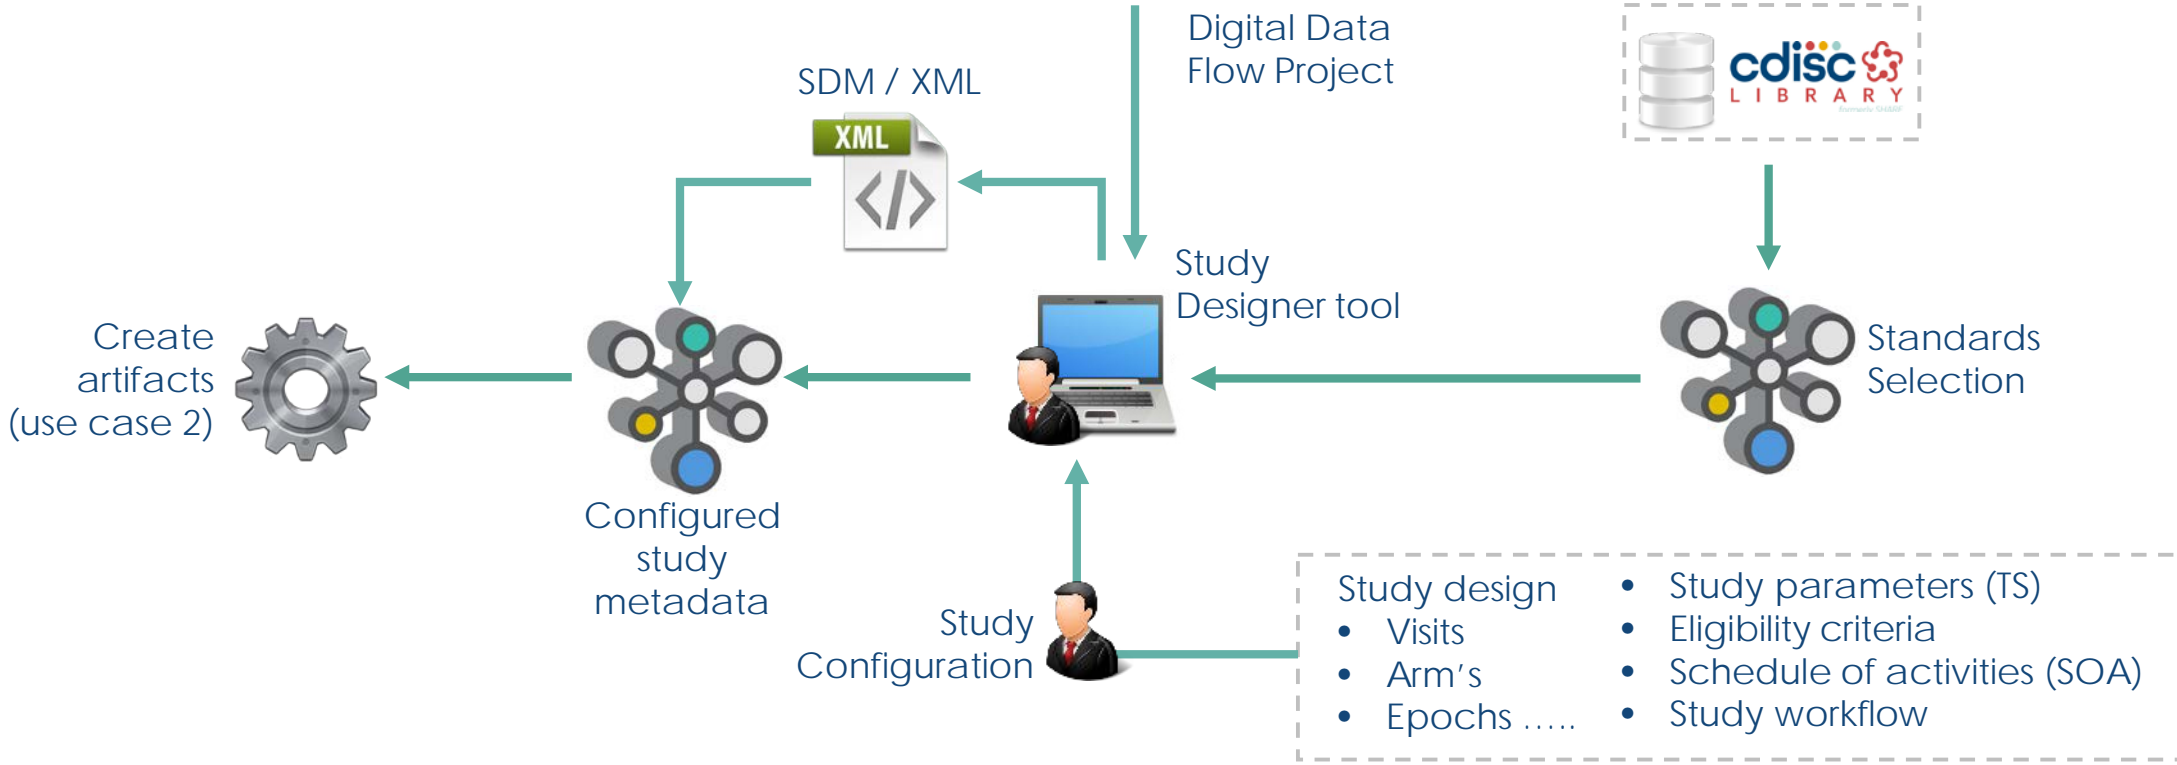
Digital Data Flow Project

cdisc LIBRARY

SDM / XML

XML

Study Designer tool

Standards Selection

Create artifacts (use case 2)

Configured study metadata

Study Configuration

Study design
- Visits
- Arm's
- Epochs .....

- Study parameters (TS)
- Eligibility criteria
- Schedule of activities (SOA)
- Study workflow